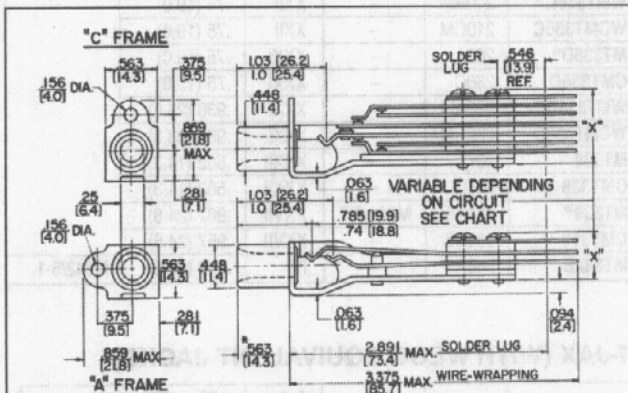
"C" FRAME

.563 [14.3]

.375 [9.5]

.156 [4.0] DIA.

.869 [21.8] MAX.

.25 [6.4]

.281 [7.1]

.156 [4.0] DIA.

.563 [14.3]

.448 [11.4]

.375 [9.5]

.281 [7.1]

.859 [21.8] MAX.

"A" FRAME

1.03 [26.2]
1.0 [25.4]

.448 [11.4]

SOLDER LUG

.546 [13.9] REF.

"X"

.063 [1.6]

VARIABLE DEPENDING ON CIRCUIT SEE CHART

1.03 [26.2]
1.0 [25.4]

.785 [19.9]
.74 [18.8]

"X"

.063 [1.6]

.094 [2.4]

.563 [14.3]

2.891 [73.4] MAX. SOLDER LUG

3.375 [85.7] MAX. WIRE-WRAPPING